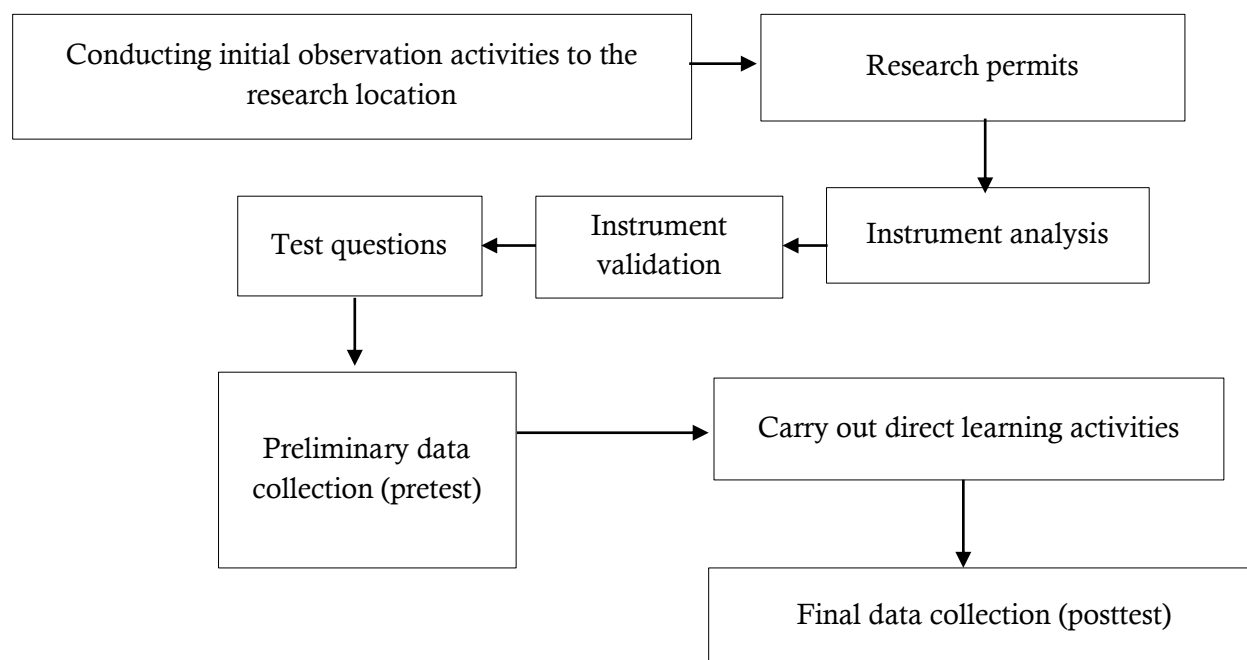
Conducting initial observation activities to the research location

Research permits

Instrument analysis

Instrument validation

Test questions

Preliminary data collection (pretest)

Carry out direct learning activities

Final data collection (posttest)